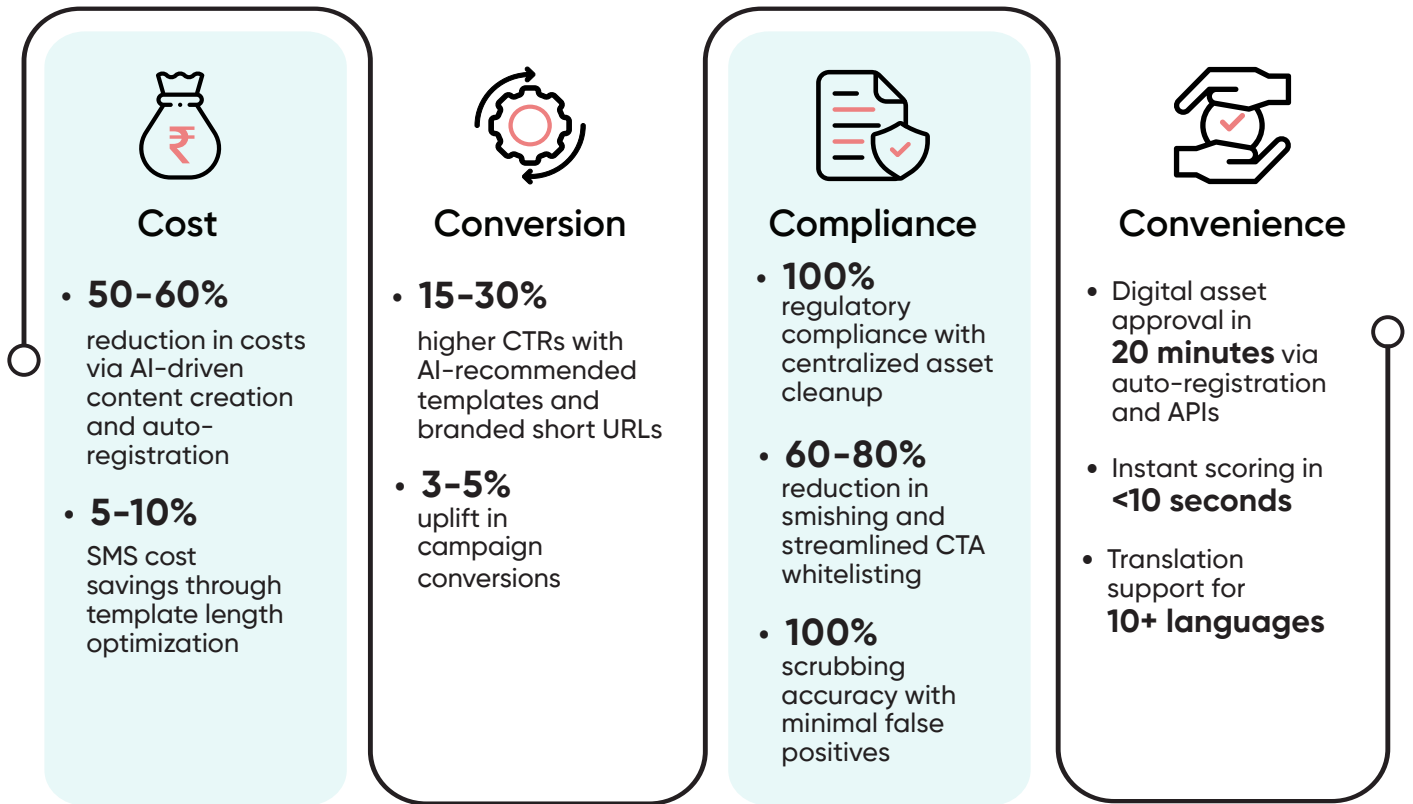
₹

Cost

• 50-60%
reduction in costs via AI-driven content creation and auto-registration

• 5-10%
SMS cost savings through template length optimization

Conversion

• 15-30%
higher CTRs with AI-recommended templates and branded short URLs

• 3-5%
uplift in campaign conversions

Compliance

• 100%
regulatory compliance with centralized asset cleanup

• 60-80%
reduction in smishing and streamlined CTA whitelisting

• 100%
scrubbing accuracy with minimal false positives

Convenience

• Digital asset approval in **20 minutes** via auto-registration and APIs

• Instant scoring in **<10 seconds**

• Translation support for **10+ languages**